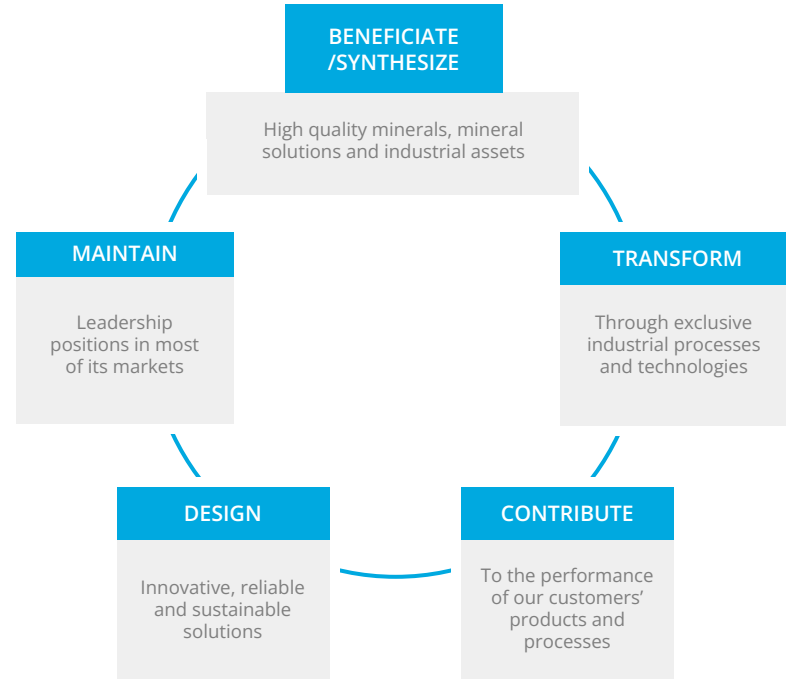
BENEFICIATE /SYNTHESIZE

High quality minerals, mineral solutions and industrial assets

TRANSFORM

Through exclusive industrial processes and technologies

CONTRIBUTE

To the performance of our customers' products and processes

DESIGN

Innovative, reliable and sustainable solutions

MAINTAIN

Leadership positions in most of its markets